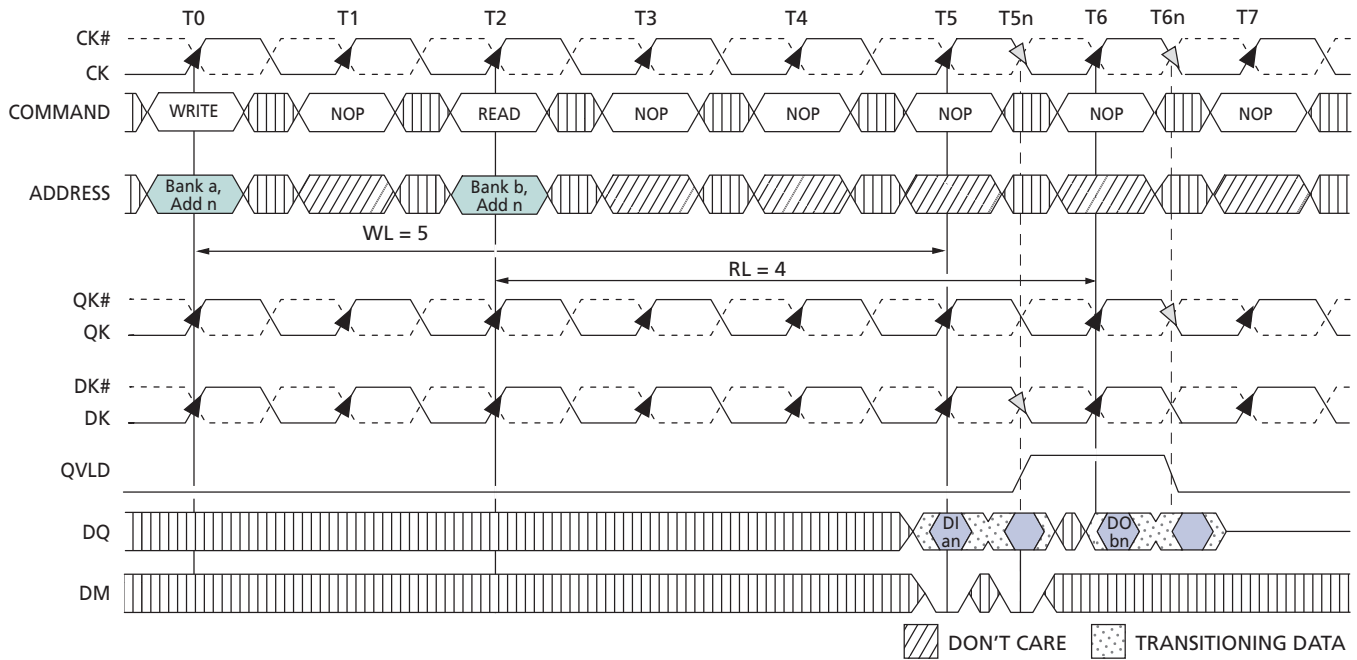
T0 T1 T2 T3 T4 T5 T5n T6 T6n T7

CK#
CK

COMMAND WRITE NOP READ NOP NOP NOP NOP NOP

ADDRESS Bank a, Add n Bank b, Add n

WL = 5

RL = 4

QK#
QK

DK#
DK

QVLD

DQ DI an DO bn

DM

DON'T CARE TRANSITIONING DATA